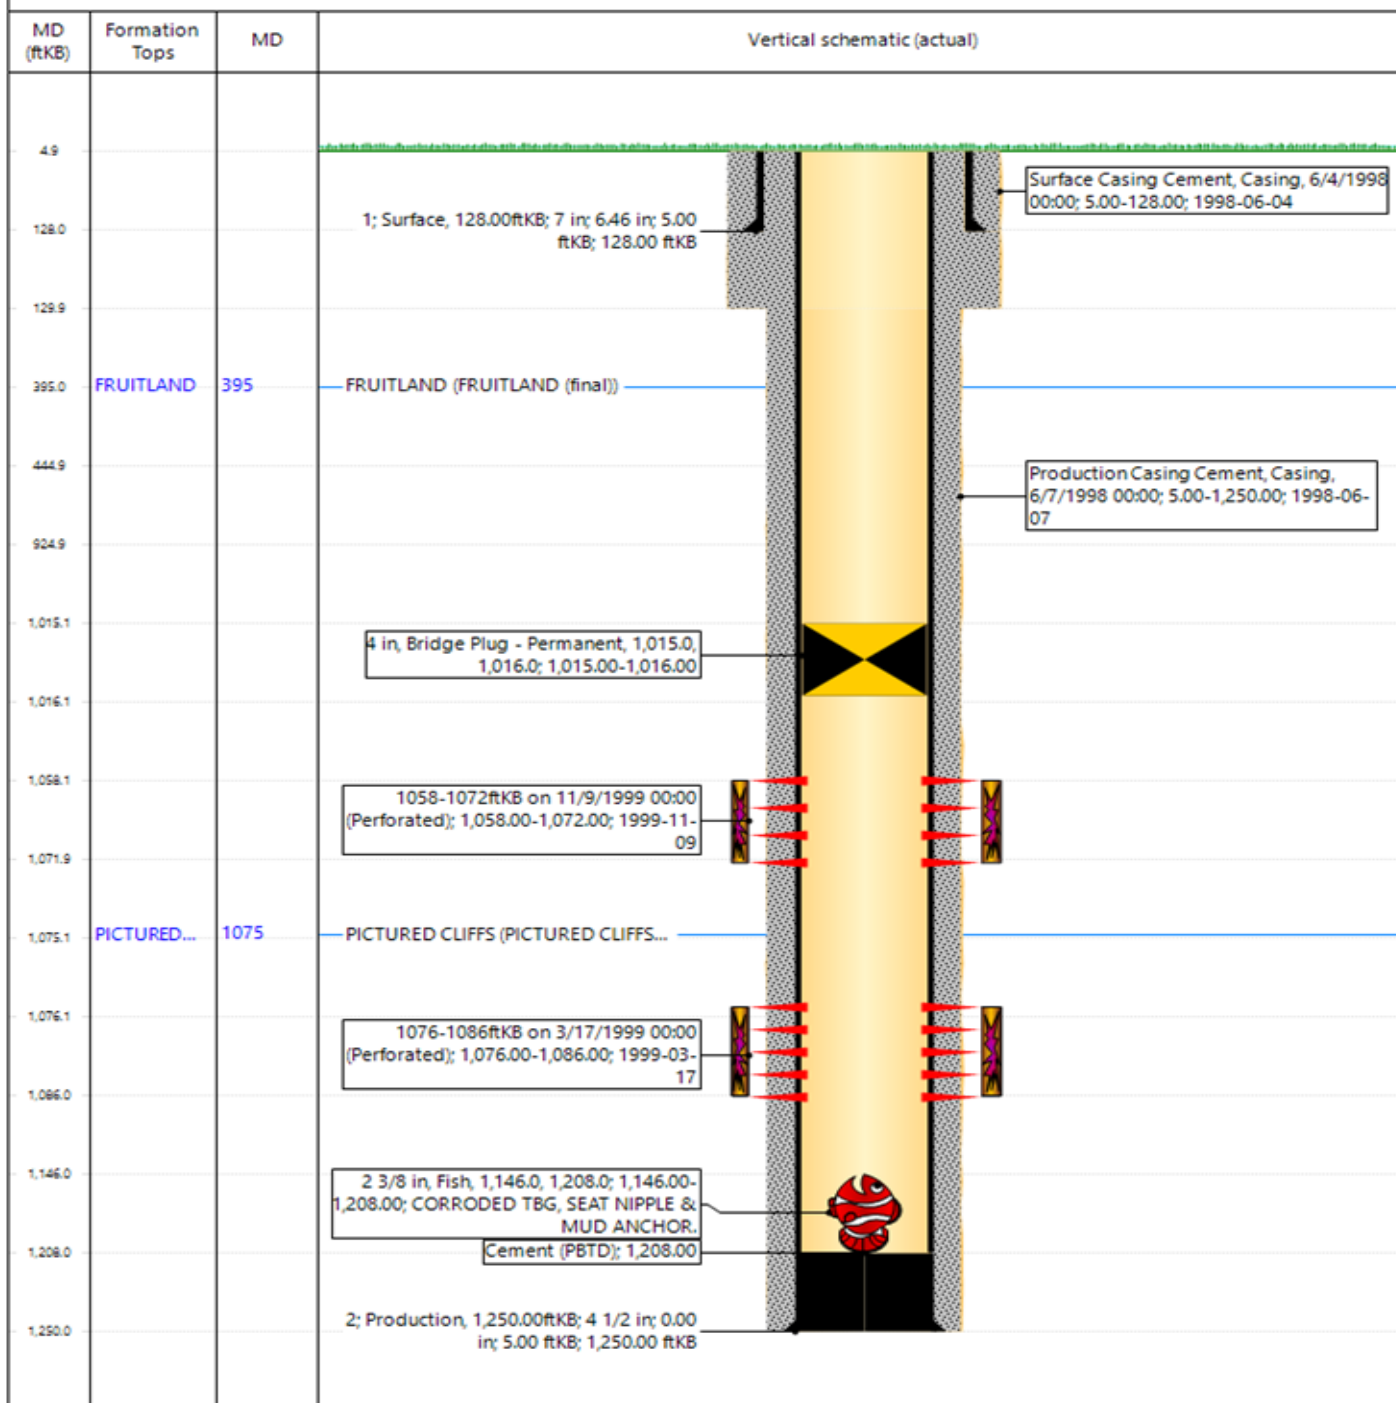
| MD (ftKB) | Formation Tops | MD | Vertical schematic (actual) |
|---|---|---|---|
| 4.9 | | | |
| 128.0 | | | |
| 129.9 | | | |
| 395.0 | FRUITLAND | 395 | FRUITLAND (FRUITLAND (final)) |
| 444.9 | | | |
| 924.9 | | | |
| 1,015.1 | | | |
| 1,016.1 | | | |
| 1,058.1 | | | |
| 1,071.9 | | | |
| 1,075.1 | PICTURED... | 1075 | PICTURED CLIFFS (PICTURED CLIFFS... |
| 1,076.1 | | | |
| 1,086.0 | | | |
| 1,146.0 | | | |
| 1,208.0 | | | |
| 1,250.0 | | | |

Surface Casing Cement, Casing, 6/4/1998 00:00; 5.00-128.00; 1998-06-04

1; Surface, 128.00ftKB; 7 in; 6.46 in; 5.00 ftKB; 128.00 ftKB

Production Casing Cement, Casing, 6/7/1998 00:00; 5.00-1,250.00; 1998-06-07

4 in, Bridge Plug - Permanent, 1,015.0, 1,016.0; 1,015.00-1,016.00

1058-1072ftKB on 11/9/1999 00:00 (Perforated); 1,058.00-1,072.00; 1999-11-09

1076-1086ftKB on 3/17/1999 00:00 (Perforated); 1,076.00-1,086.00; 1999-03-17

2 3/8 in, Fish, 1,146.0, 1,208.0; 1,146.00-1,208.00; CORRODED TBG, SEAT NIPPLE & MUD ANCHOR.

Cement (PBTD); 1,208.00

2; Production, 1,250.00ftKB; 4 1/2 in; 0.00 in; 5.00 ftKB; 1,250.00 ftKB